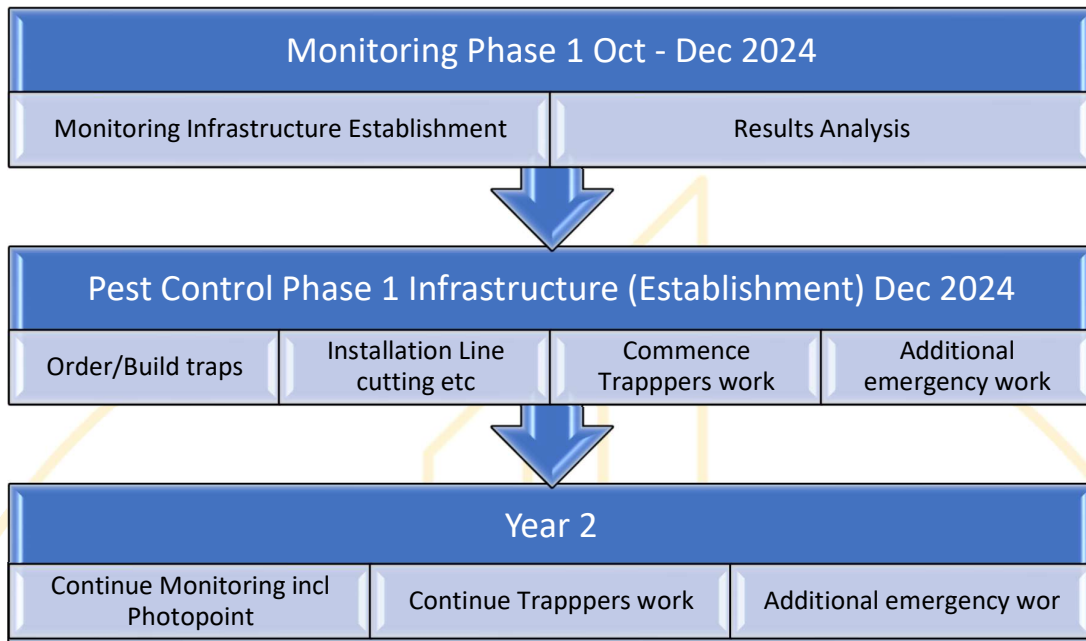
Monitoring Phase 1 Oct - Dec 2024

Monitoring Infrastructure Establishment

Results Analysis

Pest Control Phase 1 Infrastructure (Establishment) Dec 2024

Order/Build traps

Installation Line cutting etc

Commence Trapppers work

Additional emergency work

Year 2

Continue Monitoring incl Photopoint

Continue Trapppers work

Additional emergency wor